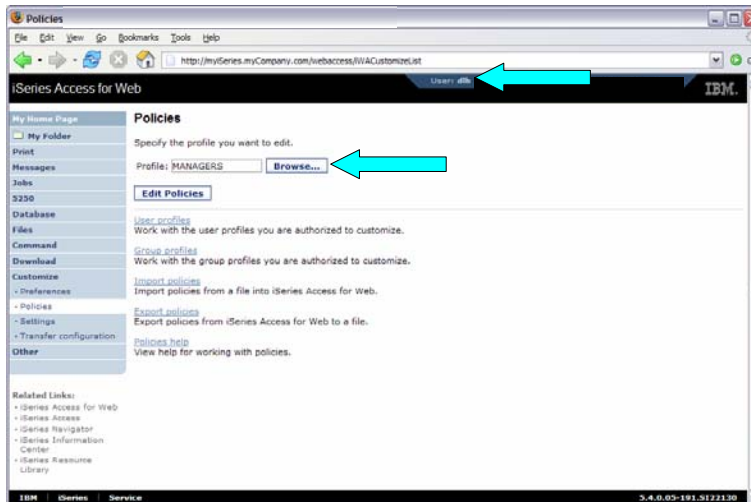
Policies

File Edit View Go Bookmarks Tools Help

http://myiSeries.myCompany.com/webaccess/iWACustomizeList

iSeries Access for Web

User: dlb

IBM.

My Home Page
My Folder
Print
Messages
Jobs
5250
Database
Files
Command
Download
Customize
• Preferences
• Policies
• Settings
• Transfer configuration
Other

Related Links:
• iSeries Access for Web
• iSeries Access
• iSeries Navigator
• iSeries Information Center
• iSeries Resource Library

Policies

Specify the profile you want to edit.

Profile: MANAGERS Browse...

Edit Policies

User profiles
Work with the user profiles you are authorized to customize.

Group profiles
Work with the group profiles you are authorized to customize.

Import policies
Import policies from a file into iSeries Access for Web.

Export policies
Export policies from iSeries Access for Web to a file.

Policies help
View help for working with policies.

IBM | iSeries | Service

5.4.0.05-191.SI22130